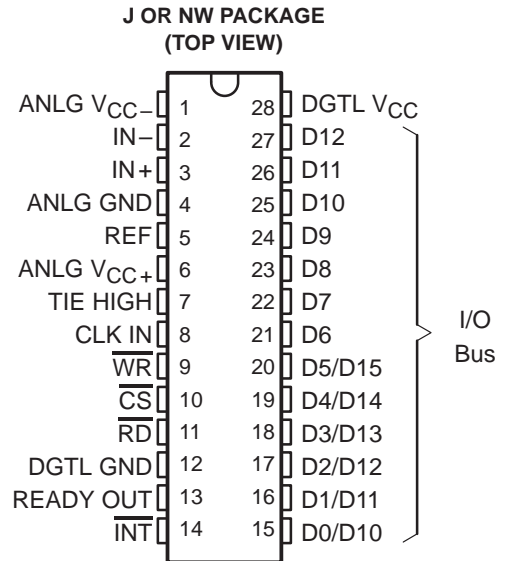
J OR NW PACKAGE
(TOP VIEW)

ANLG $V_{CC-}$ 1
IN− 2
IN+ 3
ANLG GND 4
REF 5
ANLG $V_{CC+}$ 6
TIE HIGH 7
CLK IN 8
$\overline{WR}$ 9
$\overline{CS}$ 10
$\overline{RD}$ 11
DGTL GND 12
READY OUT 13
$\overline{INT}$ 14

28 DGTL $V_{CC}$
27 D12
26 D11
25 D10
24 D9
23 D8
22 D7
21 D6
20 D5/D15
19 D4/D14
18 D3/D13
17 D2/D12
16 D1/D11
15 D0/D10

I/O
Bus